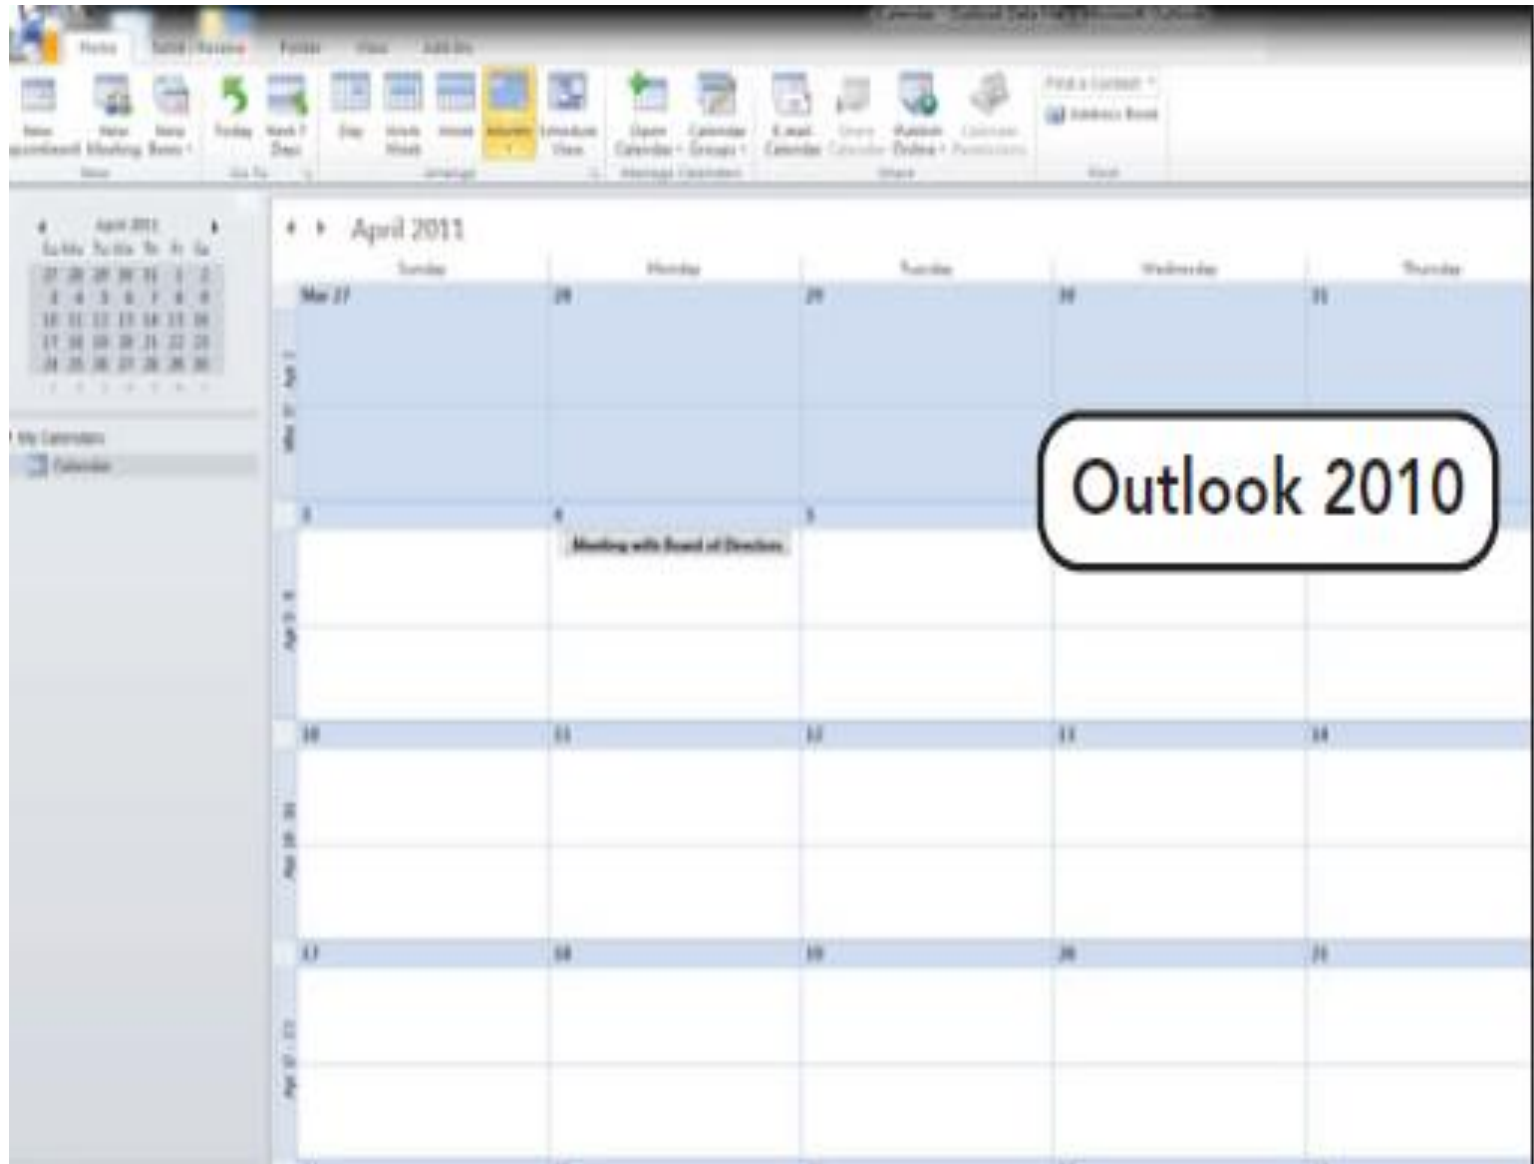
Home Send / Receive Folder View Add-Ins

New Appointment New Meeting New Items Today Next 7 Days Day Work Week Week Month Schedule View Open Calendar Calendar Groups E-mail Calendar Share Calendar Publish Online Calendar Permissions Find a Contact Address Book

New Go To Arrange Manage Calendars Share Find

April 2011
Su Mo Tu We Th Fr Sa
27 28 29 30 31 1 2
3 4 5 6 7 8 9
10 11 12 13 14 15 16
17 18 19 20 21 22 23
24 25 26 27 28 29 30

My Calendars
Calendar

April 2011

| Sunday | Monday | Tuesday | Wednesday | Thursday |
|---|---|---|---|---|
| Mar 27 | 28 | 29 | 30 | 31 |
| 3 | 4 Meeting with Board of Directors | 5 | | |
| 10 | 11 | 12 | 13 | 14 |
| 17 | 18 | 19 | 20 | 21 |

Outlook 2010